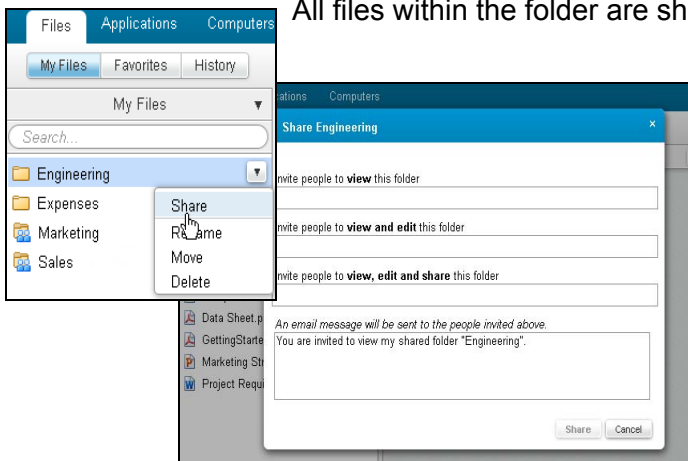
Files Applications Computers

All files within the folder are sh

My Files Favorites History

My Files

Search...

Engineering

Expenses

Marketing

Sales

Share

Re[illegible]ame

Move

Delete

ations Computers

Share Engineering

×

nvite people to **view** this folder

nvite people to **view and edit** this folder

nvite people to **view, edit and share** this folder

*An email message will be sent to the people invited above.*

You are invited to view my shared folder "Engineering".

Data Sheet.p

GettingStarte

Marketing Str

Project Requi

Share Cancel